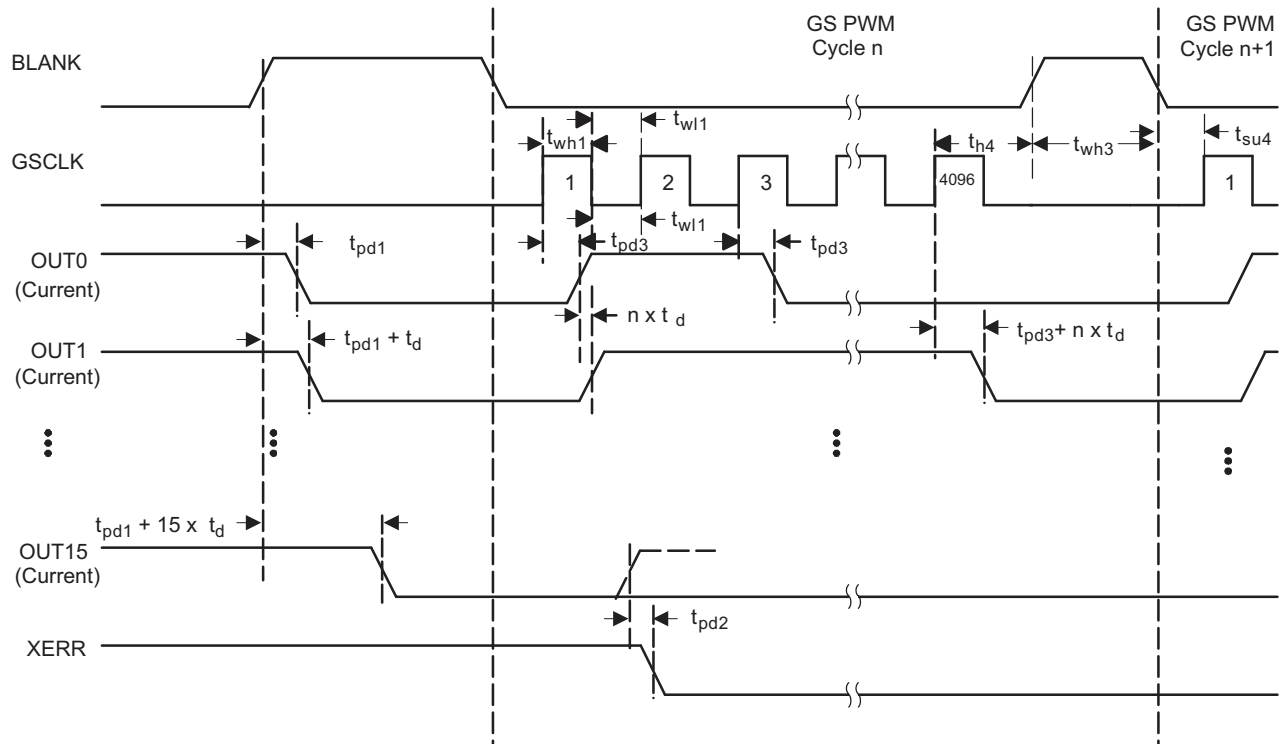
GS PWM
Cycle n

GS PWM
Cycle n+1

BLANK

GSCLK

$t_{wh1}$

$t_{wl1}$

$t_{h4}$

$t_{wh3}$

$t_{su4}$

1

2

3

4096

1

$t_{wl1}$

OUT0
(Current)

$t_{pd1}$

$t_{pd3}$

$t_{pd3}$

n x $t_d$

OUT1
(Current)

$t_{pd1}$ + $t_d$

$t_{pd3}$+ n x $t_d$

$t_{pd1}$ + 15 x $t_d$

OUT15
(Current)

XERR

$t_{pd2}$